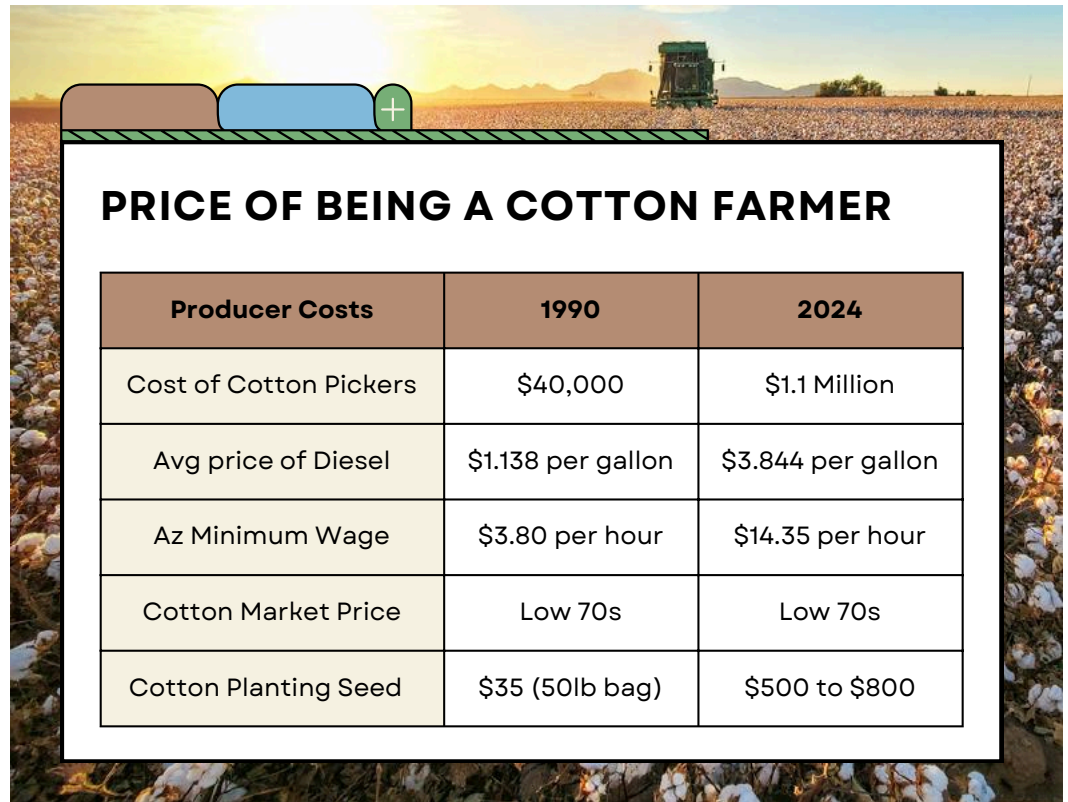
+

PRICE OF BEING A COTTON FARMER

| Producer Costs | 1990 | 2024 |
|---|---|---|
| Cost of Cotton Pickers | \$40,000 | \$1.1 Million |
| Avg price of Diesel | \$1.138 per gallon | \$3.844 per gallon |
| Az Minimum Wage | \$3.80 per hour | \$14.35 per hour |
| Cotton Market Price | Low 70s | Low 70s |
| Cotton Planting Seed | \$35 (50lb bag) | \$500 to \$800 |